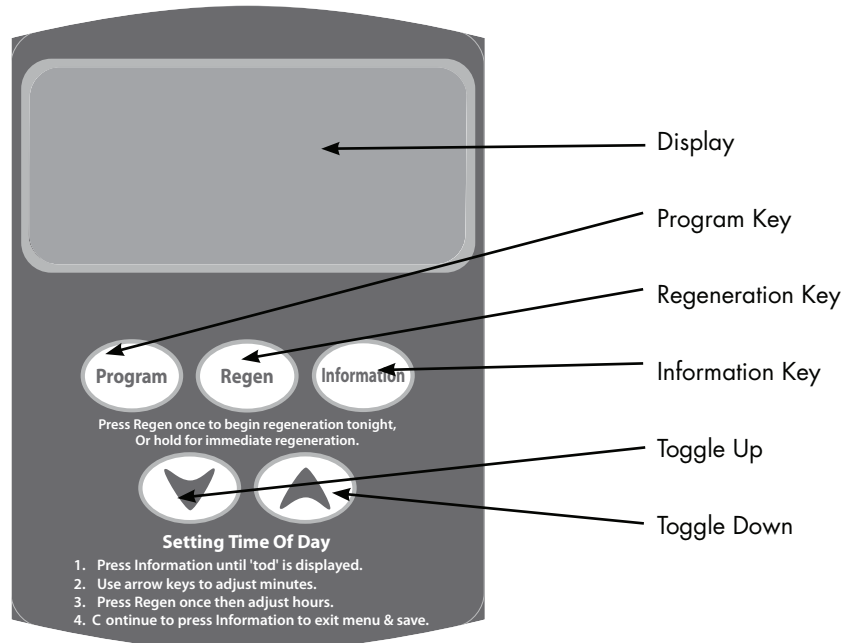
Display

Program Key

Regeneration Key

Information Key

Toggle Up

Toggle Down

Program Regen Information

Press Regen once to begin regeneration tonight, Or hold for immediate regeneration.

Setting Time Of Day

1. Press Information until 'tod' is displayed.
2. Use arrow keys to adjust minutes.
3. Press Regen once then adjust hours.
4. C ontinue to press Information to exit menu & save.